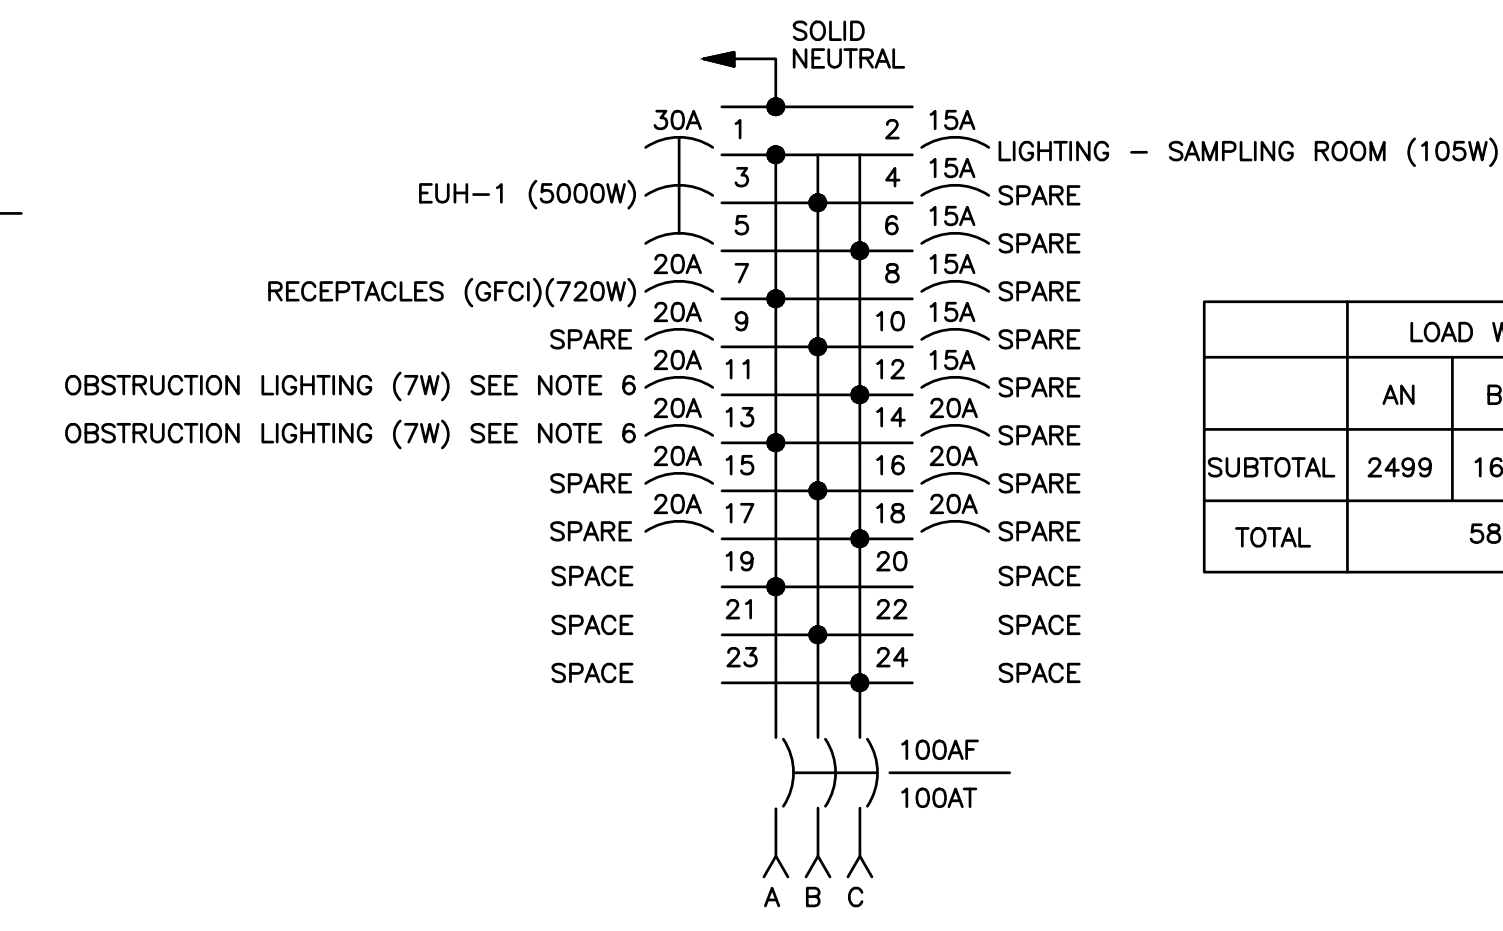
SOLID NEUTRAL

30A 1 2 15A LIGHTING – SAMPLING ROOM (105W)
EUH–1 (5000W) 3 4 15A SPARE
5 6 15A SPARE
RECEPTACLES (GFCI)(720W) 20A 7 8 15A SPARE
SPARE 20A 9 10 15A SPARE
OBSTRUCTION LIGHTING (7W) SEE NOTE 6 20A 11 12 15A SPARE
OBSTRUCTION LIGHTING (7W) SEE NOTE 6 20A 13 14 20A SPARE
SPARE 20A 15 16 20A SPARE
SPARE 20A 17 18 20A SPARE
SPACE 19 20 SPACE
SPACE 21 22 SPACE
SPACE 23 24 SPACE

100AF
100AT

A B C

| | LOAD W |
|---|---|
| | AN | B |
| SUBTOTAL | 2499 | 16 |
| TOTAL | 58 |